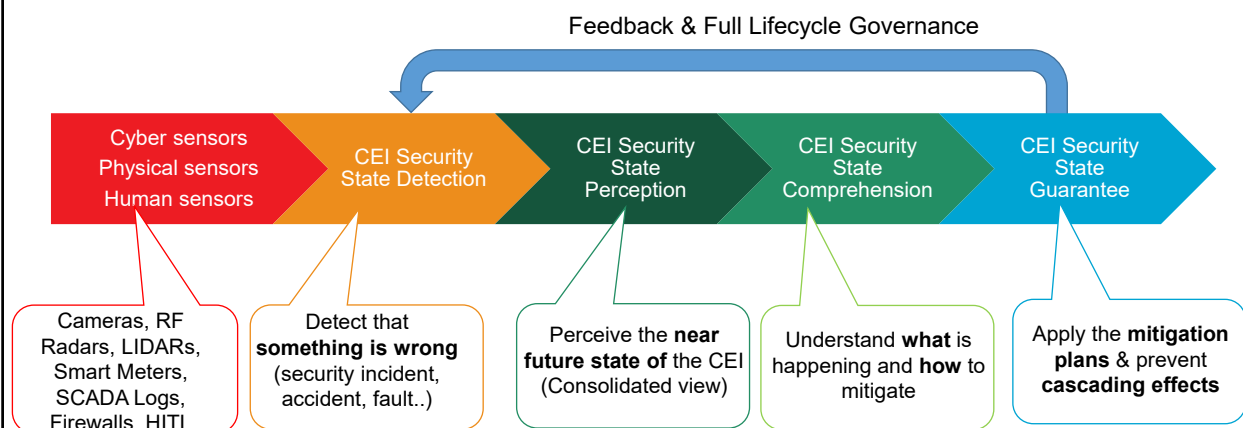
Feedback & Full Lifecycle Governance

Cyber sensors
Physical sensors
Human sensors

CEI Security State Detection

CEI Security State Perception

CEI Security State Comprehension

CEI Security State Guarantee

Cameras, RF Radars, LIDARs, Smart Meters, SCADA Logs, Firewalls, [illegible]

Detect that **something is wrong** (security incident, accident, fault..)

Perceive the **near future state of** the CEI (Consolidated view)

Understand **what** is happening and **how** to mitigate

Apply the **mitigation plans** & prevent **cascading effects**